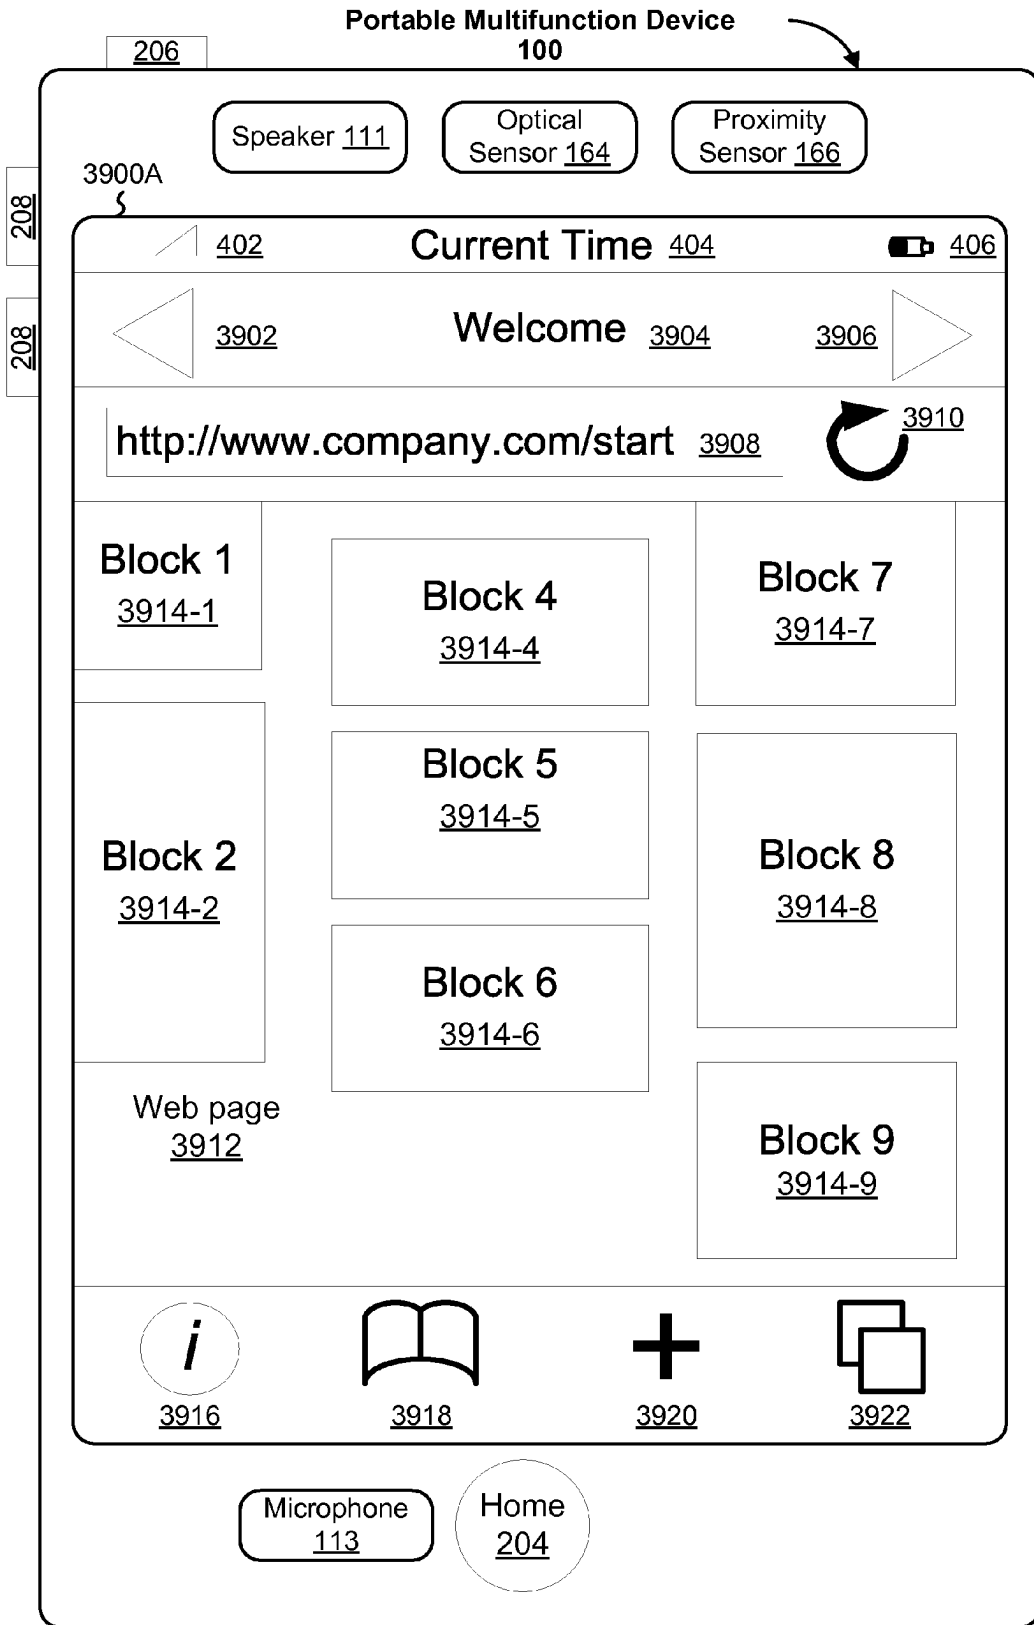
Portable Multifunction Device
100

206

208

208

Speaker 111

Optical Sensor 164

Proximity Sensor 166

3900A

402

Current Time 404

406

3902

Welcome 3904

3906

http://www.company.com/start 3908

3910

Block 1
3914-1

Block 4
3914-4

Block 7
3914-7

Block 5
3914-5

Block 2
3914-2

Block 8
3914-8

Block 6
3914-6

Web page
3912

Block 9
3914-9

i
3916

3918

3920

3922

Microphone
113

Home
204